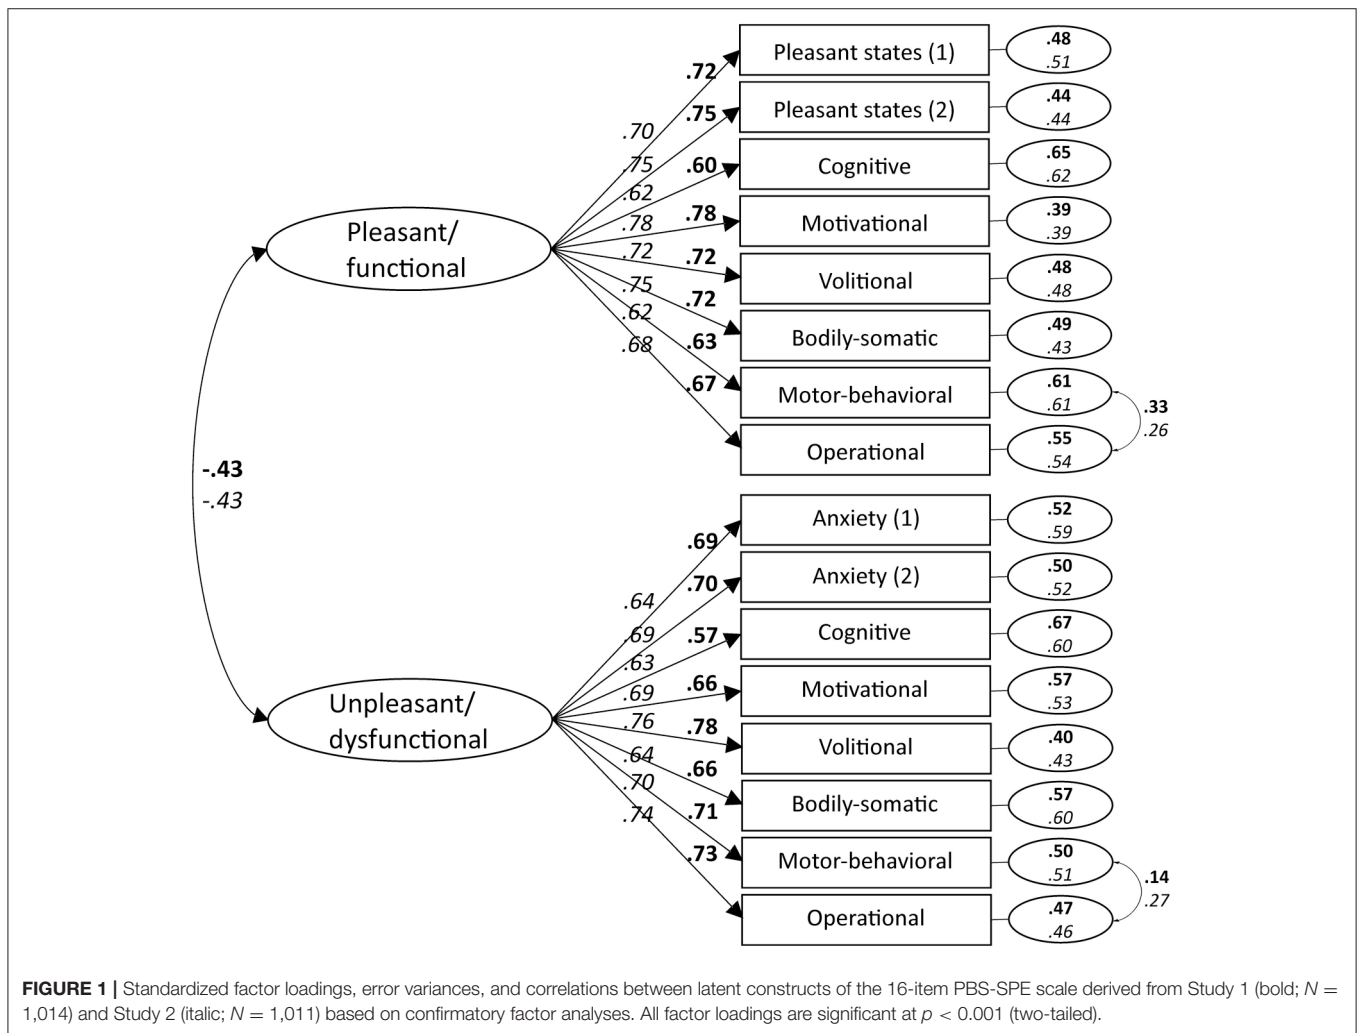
Pleasant states (1)
.48
.51

Pleasant states (2)
.44
.44

Cognitive
.65
.62

Motivational
.39
.39

Volitional
.48
.48

Bodily-somatic
.49
.43

Motor-behavioral
.61
.61

Operational
.55
.54

.33
.26

.72
.75
.60
.78
.72
.72
.63
.67

.70
.75
.62
.78
.72
.75
.62
.68

Pleasant/ functional

-.43
-.43

Unpleasant/ dysfunctional

.69
.70
.57
.66
.78
.66
.71
.73

.64
.69
.63
.69
.76
.64
.70
.74

Anxiety (1)
.52
.59

Anxiety (2)
.50
.52

Cognitive
.67
.60

Motivational
.57
.53

Volitional
.40
.43

Bodily-somatic
.57
.60

Motor-behavioral
.50
.51

Operational
.47
.46

.14
.27

FIGURE 1 | Standardized factor loadings, error variances, and correlations between latent constructs of the 16-item PBS-SPE scale derived from Study 1 (bold; $N = 1,014$) and Study 2 (italic; $N = 1,011$) based on confirmatory factor analyses. All factor loadings are significant at $p < 0.001$ (two-tailed).